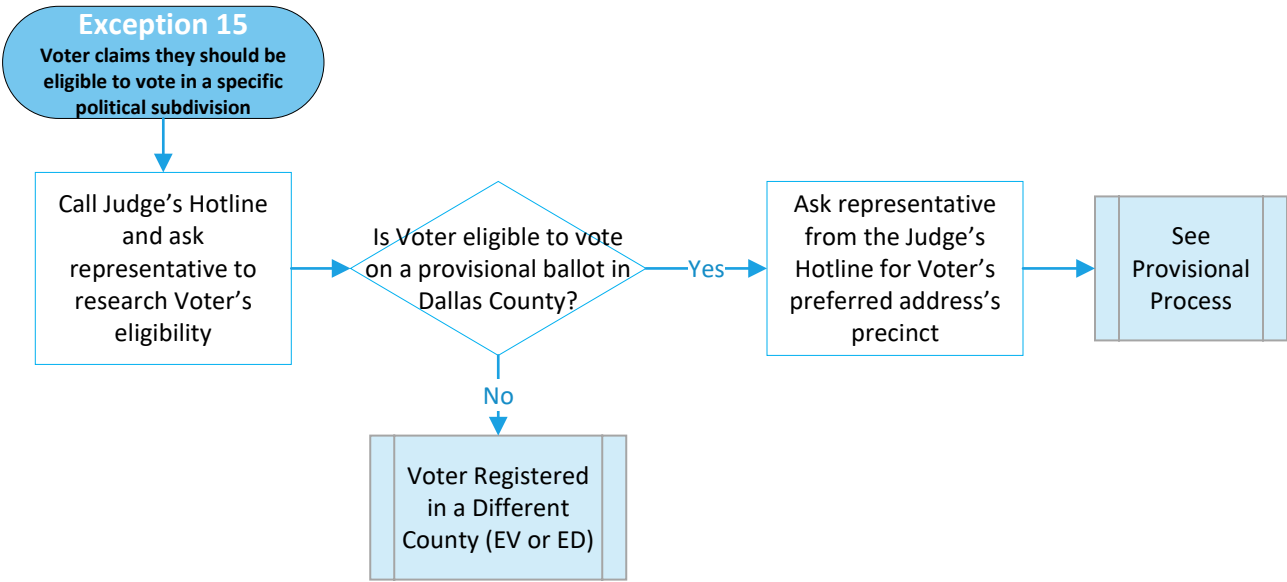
Exception 15
Voter claims they should be eligible to vote in a specific political subdivision

Call Judge's Hotline and ask representative to research Voter's eligibility

Is Voter eligible to vote on a provisional ballot in Dallas County?

Yes

Ask representative from the Judge's Hotline for Voter's preferred address's precinct

See Provisional Process

No

Voter Registered in a Different County (EV or ED)